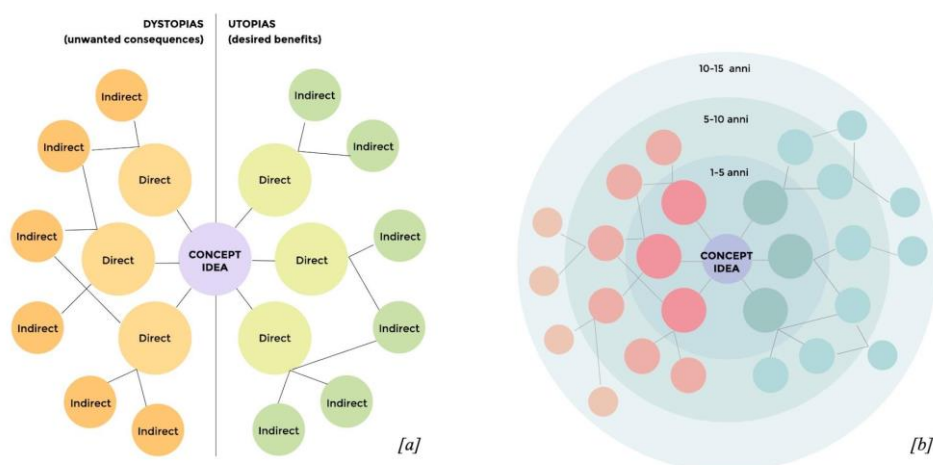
DYSTOPIAS
(unwanted consequences)

UTOPIAS
(desired benefits)

Indirect

Indirect

Direct

Indirect

Direct

CONCEPT IDEA

Direct

Indirect

Direct

Indirect

Indirect

Indirect

Direct

Direct

Indirect

Indirect

Indirect

Indirect

Indirect

[a]

10-15 anni

5-10 anni

1-5 anni

CONCEPT IDEA

[b]